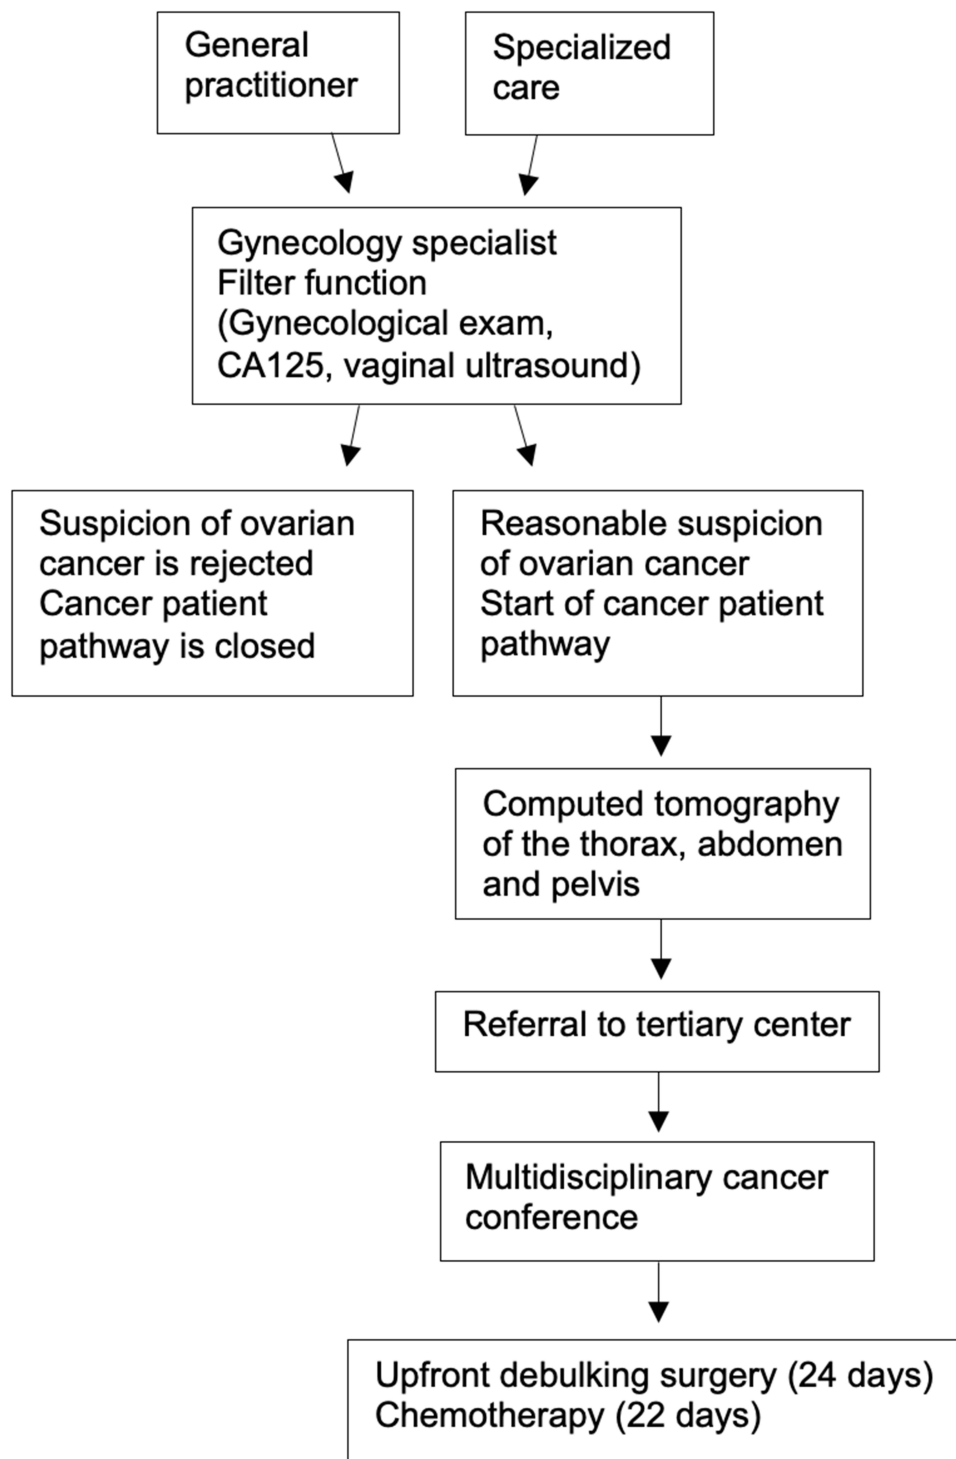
General practitioner

Specialized care

Gynecology specialist
Filter function
(Gynecological exam, CA125, vaginal ultrasound)

Suspicion of ovarian cancer is rejected
Cancer patient pathway is closed

Reasonable suspicion of ovarian cancer
Start of cancer patient pathway

Computed tomography of the thorax, abdomen and pelvis

Referral to tertiary center

Multidisciplinary cancer conference

Upfront debulking surgery (24 days)
Chemotherapy (22 days)